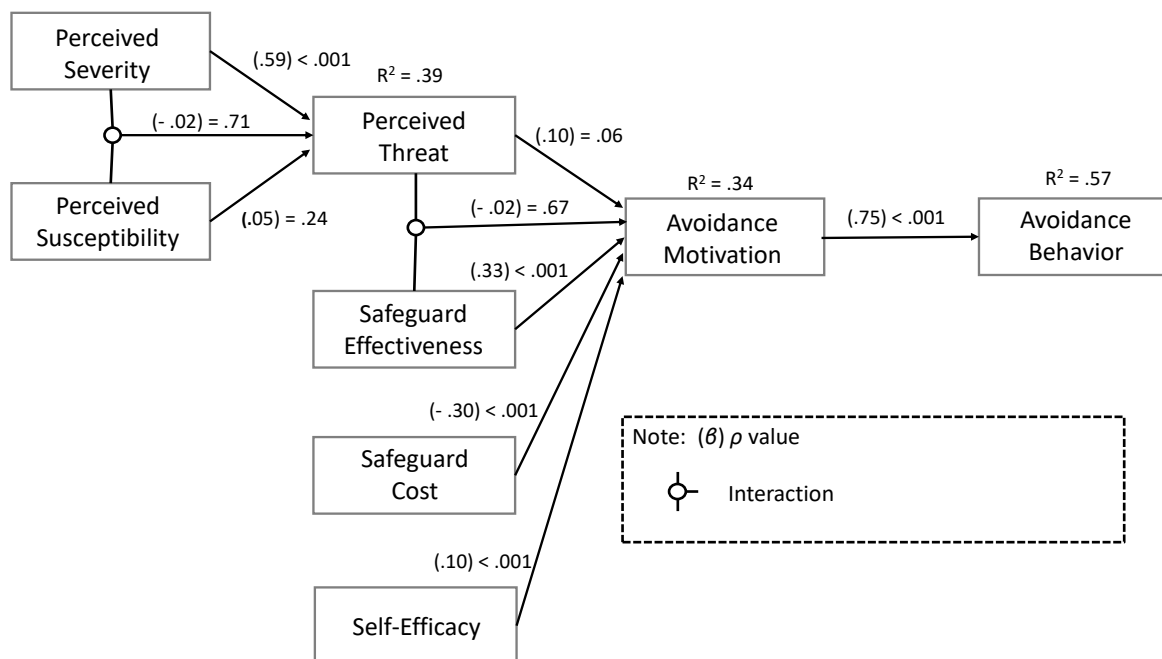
Perceived Severity

(.59) < .001

$R^2$ = .39

(- .02) = .71

Perceived Threat

(.10) = .06

Perceived Susceptibility

(.05) = .24

(- .02) = .67

$R^2$ = .34

Avoidance Motivation

(.75) < .001

$R^2$ = .57

Avoidance Behavior

(.33) < .001

Safeguard Effectiveness

(- .30) < .001

Safeguard Cost

Note: ($\beta$) $\rho$ value

Interaction

(.10) < .001

Self-Efficacy